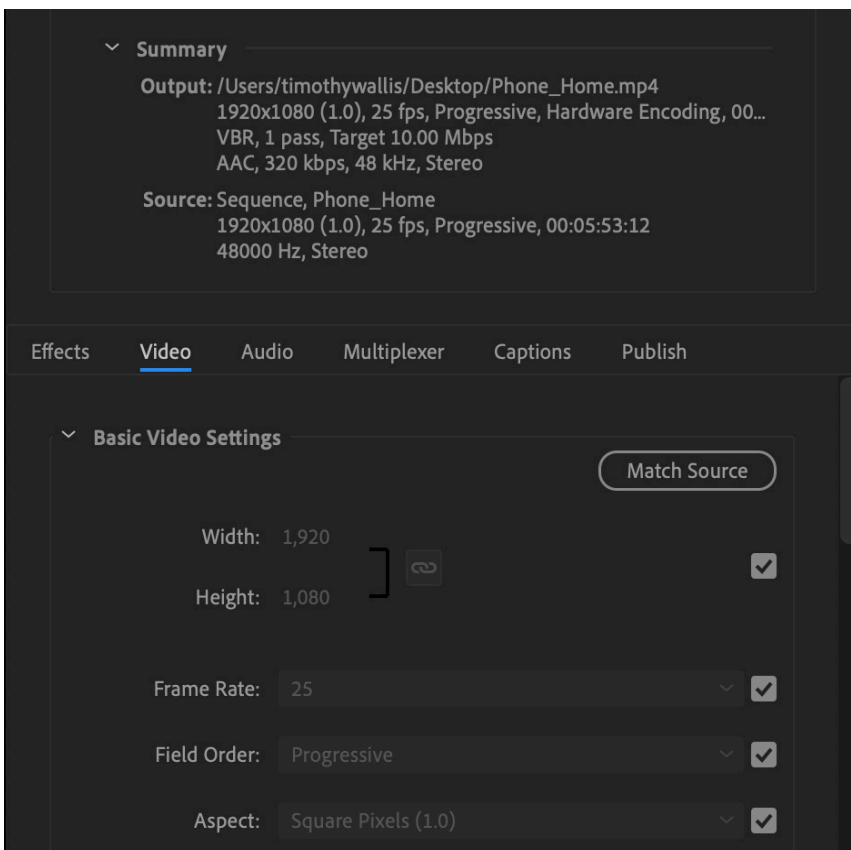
Summary

Output: /Users/timothywallis/Desktop/Phone_Home.mp4
1920x1080 (1.0), 25 fps, Progressive, Hardware Encoding, 00...
VBR, 1 pass, Target 10.00 Mbps
AAC, 320 kbps, 48 kHz, Stereo

Source: Sequence, Phone_Home
1920x1080 (1.0), 25 fps, Progressive, 00:05:53:12
48000 Hz, Stereo

Effects Video Audio Multiplexer Captions Publish

Basic Video Settings

Match Source

Width: 1,920

Height: 1,080

Frame Rate: 25

Field Order: Progressive

Aspect: Square Pixels (1.0)